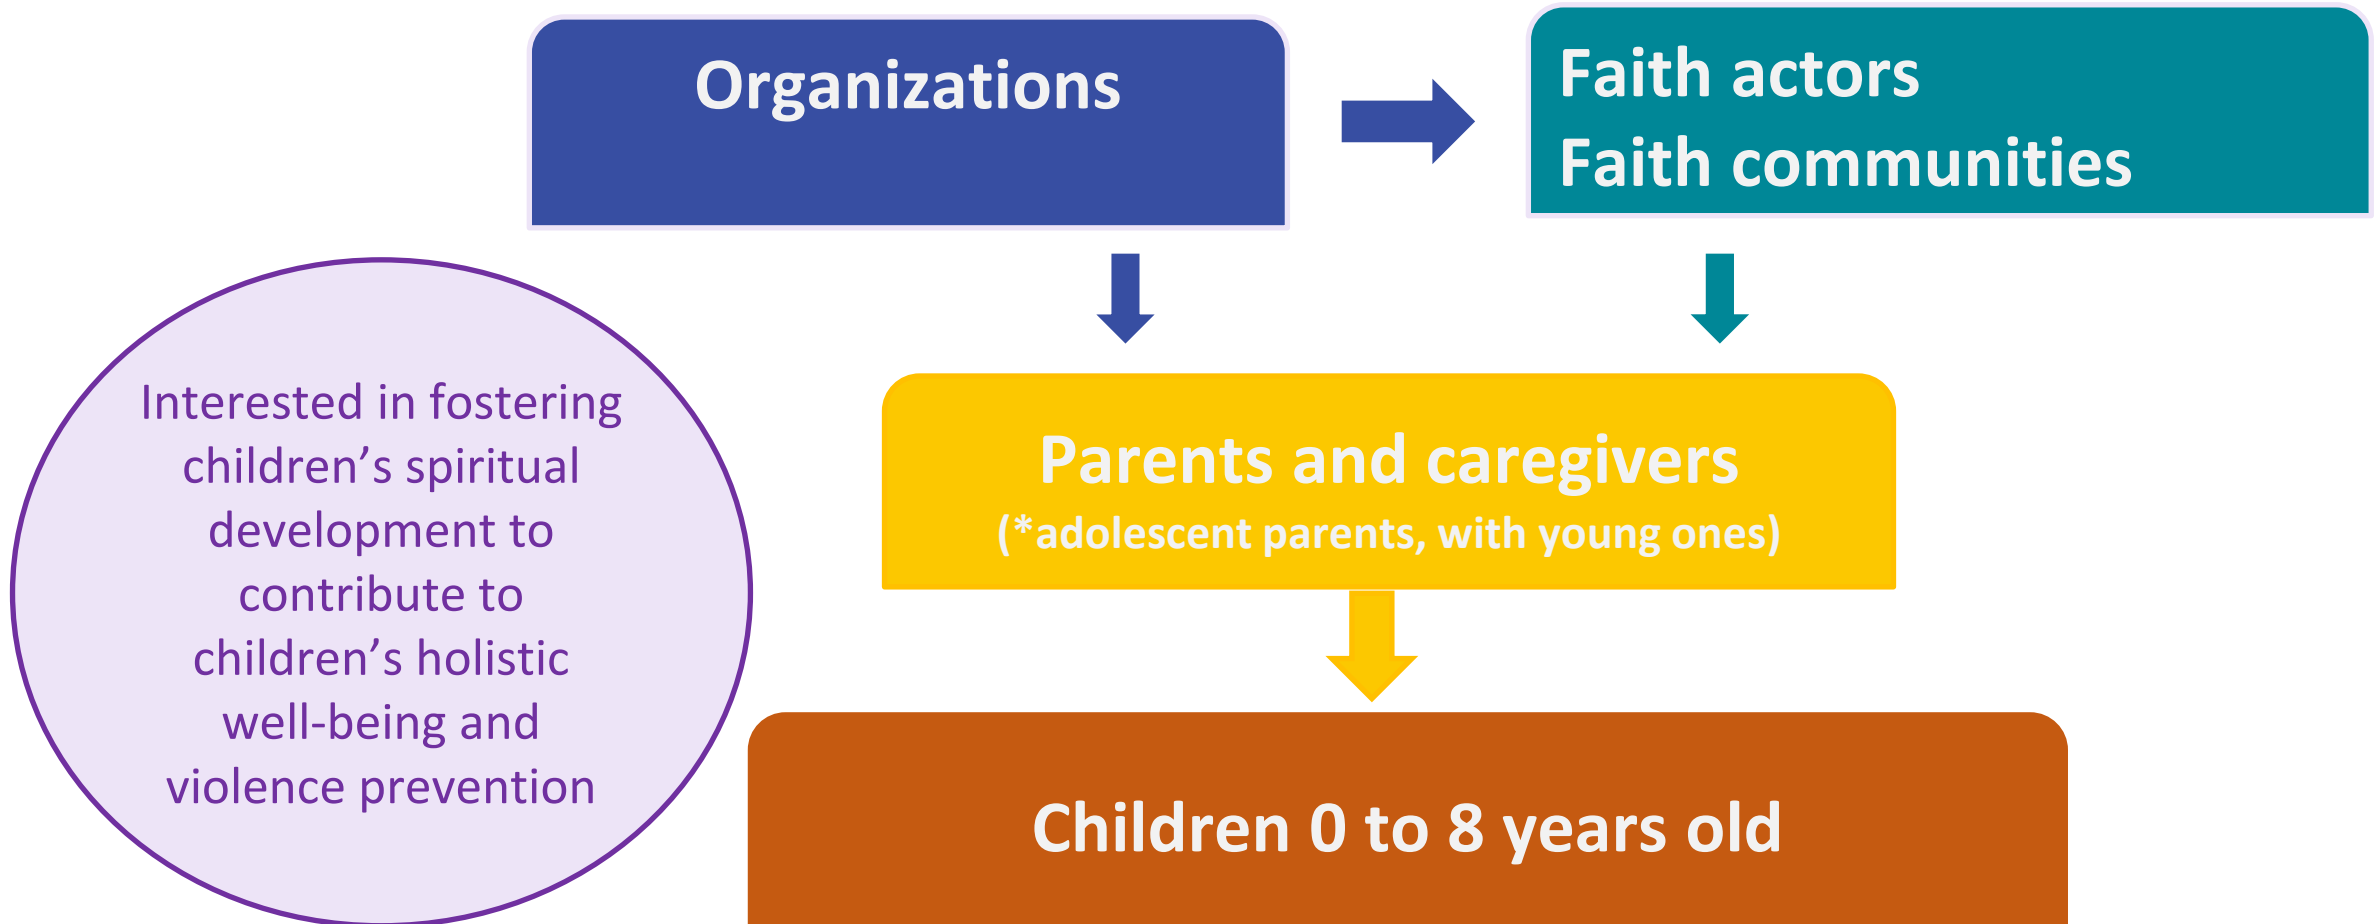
Organizations

Faith actors
Faith communities

Interested in fostering children’s spiritual development to contribute to children’s holistic well-being and violence prevention

Parents and caregivers
(*adolescent parents, with young ones)

Children 0 to 8 years old